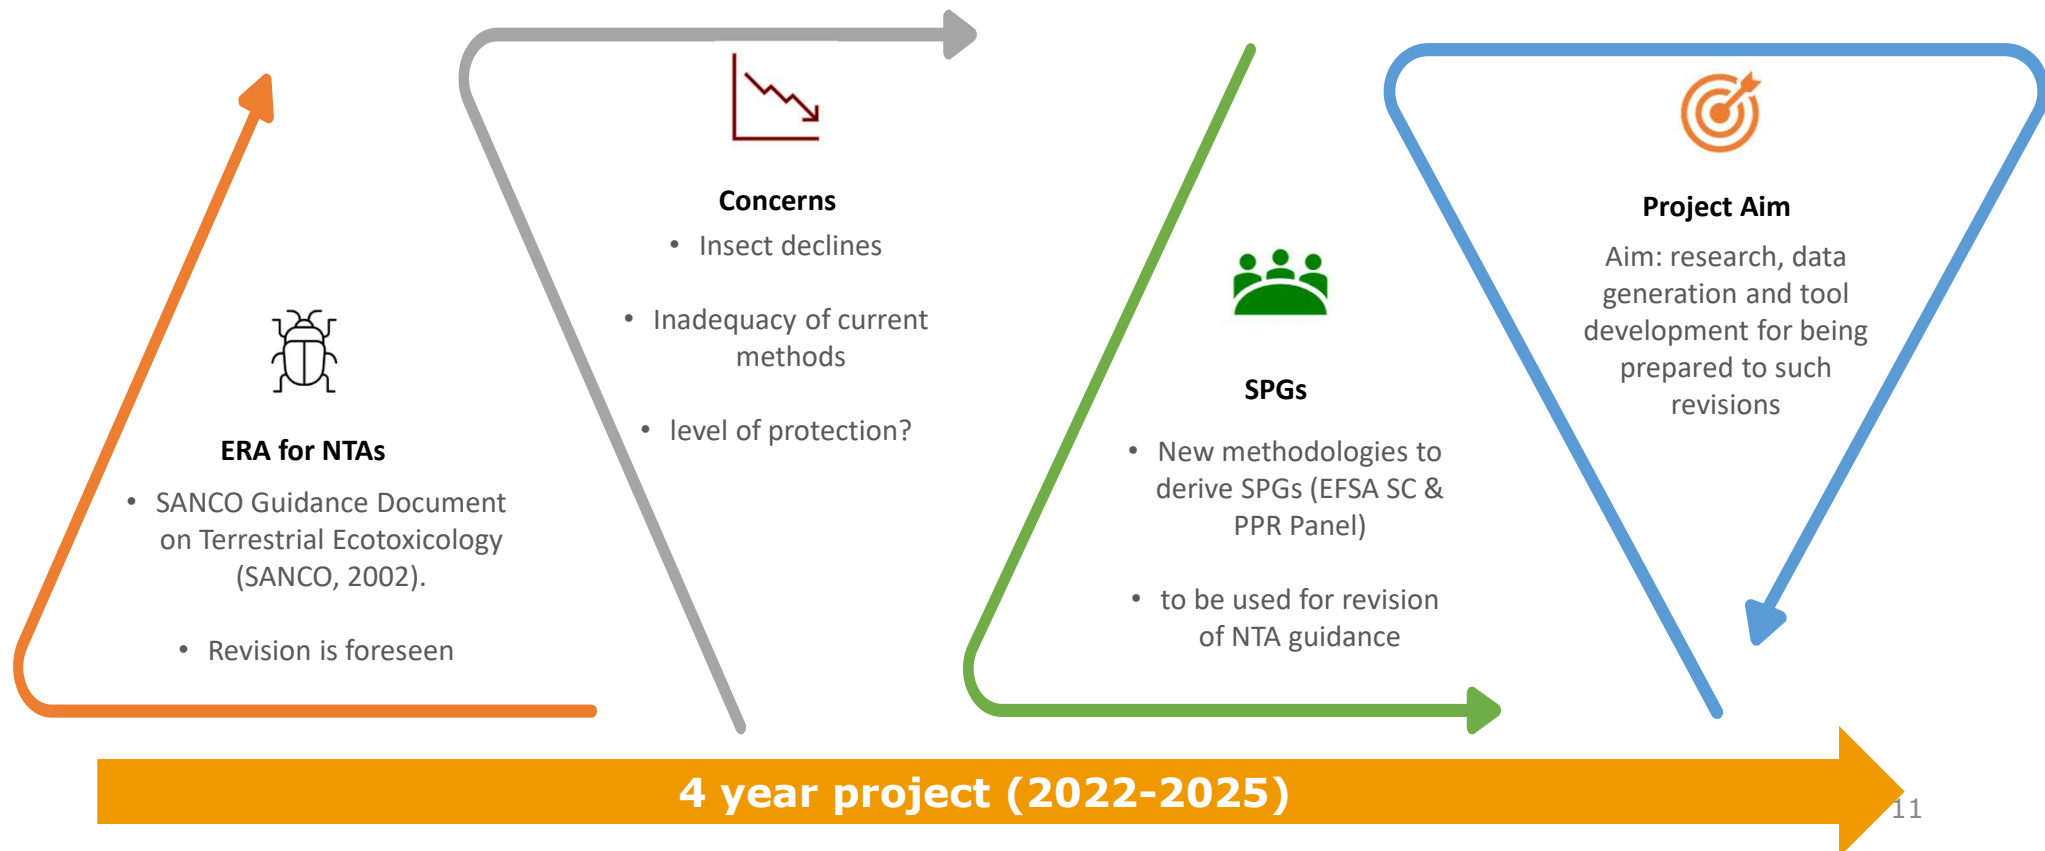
ERA for NTAs

- SANCO Guidance Document on Terrestrial Ecotoxicology (SANCO, 2002).
- Revision is foreseen

Concerns

- Insect declines
- Inadequacy of current methods
- level of protection?

SPGs

- New methodologies to derive SPGs (EFSA SC & PPR Panel)
- to be used for revision of NTA guidance

Project Aim

Aim: research, data generation and tool development for being prepared to such revisions

4 year project (2022-2025)

11